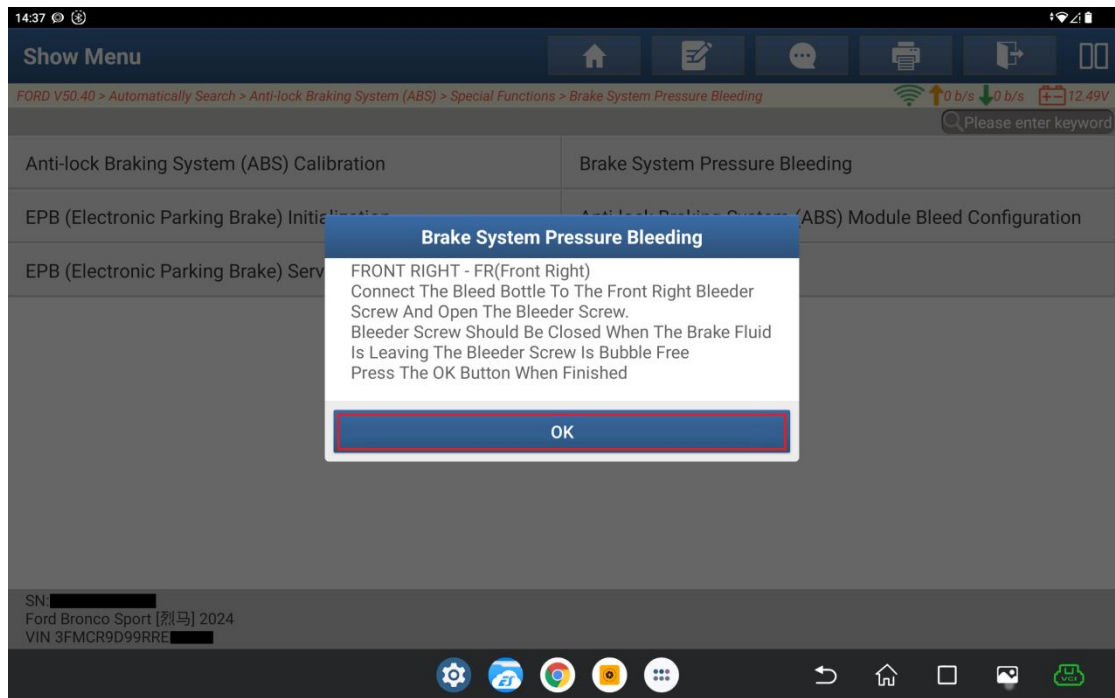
14:37

Show Menu

FORD V50.40 > Automatically Search > Anti-lock Braking System (ABS) > Special Functions > Brake System Pressure Bleeding

0 b/s 0 b/s 12.49V

Please enter keyword

Anti-lock Braking System (ABS) Calibration

Brake System Pressure Bleeding

EPB (Electronic Parking Brake) Initia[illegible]

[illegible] (ABS) Module Bleed Configuration

EPB (Electronic Parking Brake) Serv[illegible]

Brake System Pressure Bleeding

FRONT RIGHT - FR(Front Right)
Connect The Bleed Bottle To The Front Right Bleeder Screw And Open The Bleeder Screw.
Bleeder Screw Should Be Closed When The Brake Fluid Is Leaving The Bleeder Screw Is Bubble Free
Press The OK Button When Finished

OK

SN:
Ford Bronco Sport [烈马] 2024
VIN 3FMCR9D99RRE